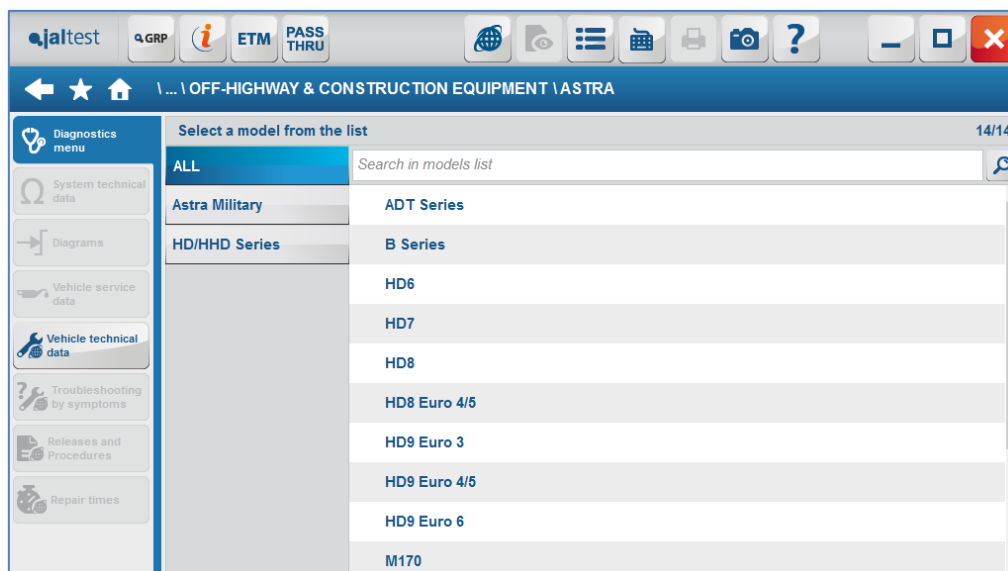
jaltest GRP i ETM PASS THRU

\ ... \ OFF-HIGHWAY & CONSTRUCTION EQUIPMENT \ ASTRA

Diagnostics menu

System technical data

Diagrams

Vehicle service data

Vehicle technical data

Troubleshooting by symptoms

Releases and Procedures

Repair times

Select a model from the list

14/14

ALL

Astra Military

HD/HHD Series

Search in models list

ADT Series

B Series

HD6

HD7

HD8

HD8 Euro 4/5

HD9 Euro 3

HD9 Euro 4/5

HD9 Euro 6

M170